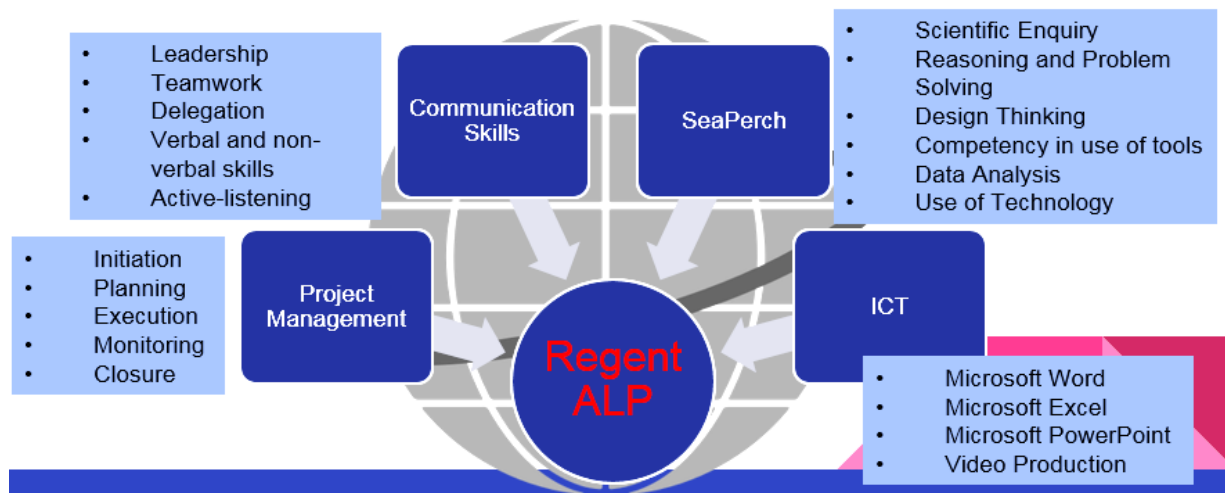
- Leadership
- Teamwork
- Delegation
- Verbal and non-verbal skills
- Active-listening

Communication Skills

SeaPerch

- Scientific Enquiry
- Reasoning and Problem Solving
- Design Thinking
- Competency in use of tools
- Data Analysis
- Use of Technology

- Initiation
- Planning
- Execution
- Monitoring
- Closure

Project Management

Regent ALP

ICT

- Microsoft Word
- Microsoft Excel
- Microsoft PowerPoint
- Video Production